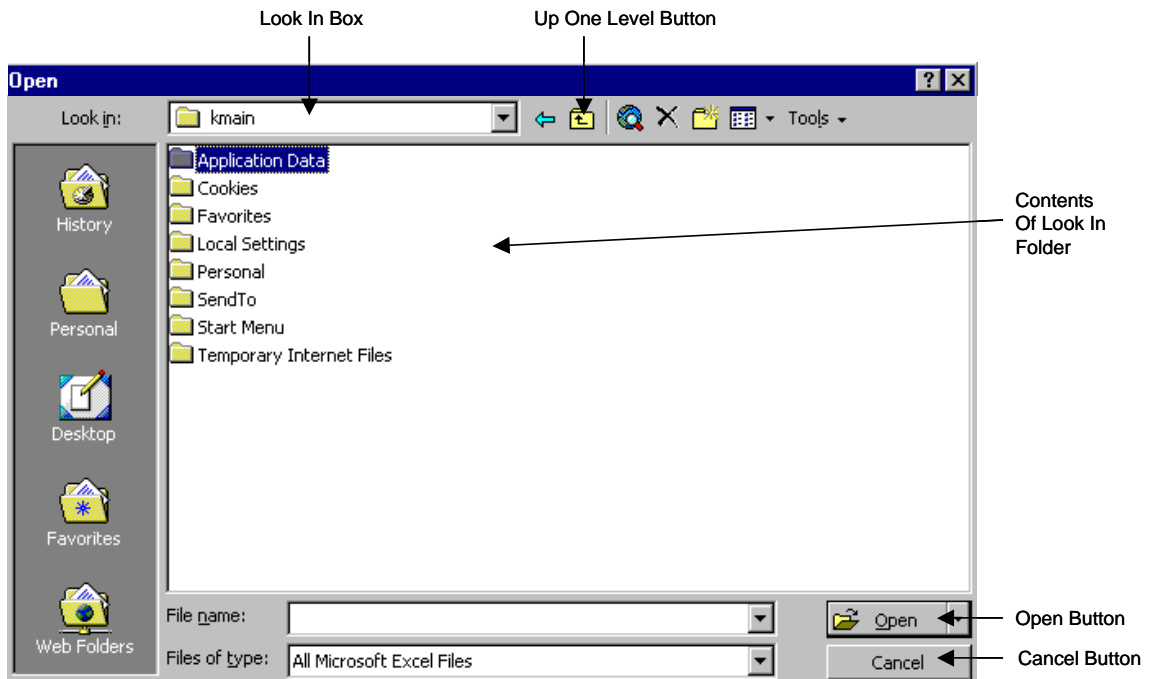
Look In Box

Up One Level Button

Open

?

Look in:

kmain

Tools

History

Personal

Desktop

Favorites

Web Folders

Application Data
Cookies
Favorites
Local Settings
Personal
SendTo
Start Menu
Temporary Internet Files

Contents Of Look In Folder

File name:

Files of type:

All Microsoft Excel Files

Open

Cancel

Open Button

Cancel Button